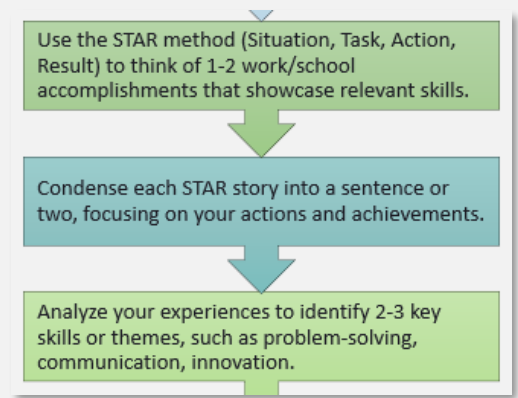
Use the STAR method (Situation, Task, Action, Result) to think of 1-2 work/school accomplishments that showcase relevant skills.

Condense each STAR story into a sentence or two, focusing on your actions and achievements.

Analyze your experiences to identify 2-3 key skills or themes, such as problem-solving, communication, innovation.